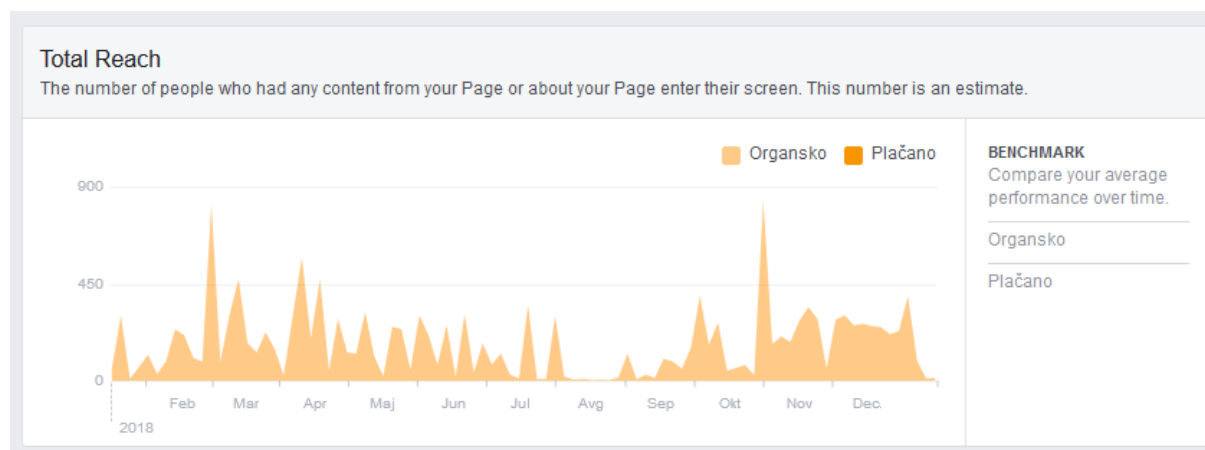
Total Reach
The number of people who had any content from your Page or about your Page enter their screen. This number is an estimate.

Organsko Plačano

900
450
0

Feb Mar Apr Maj Jun Jul Avg Sep Okt Nov Dec.
2018

BENCHMARK
Compare your average performance over time.

Organsko

Plačano